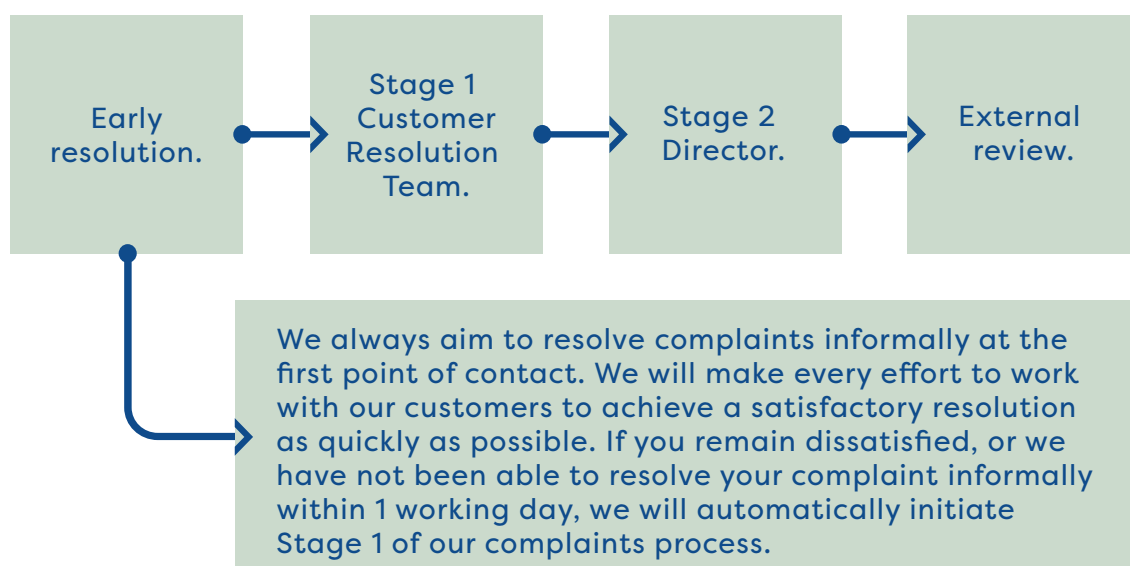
Early resolution.

Stage 1 Customer Resolution Team.

Stage 2 Director.

External review.

We always aim to resolve complaints informally at the first point of contact. We will make every effort to work with our customers to achieve a satisfactory resolution as quickly as possible. If you remain dissatisfied, or we have not been able to resolve your complaint informally within 1 working day, we will automatically initiate Stage 1 of our complaints process.